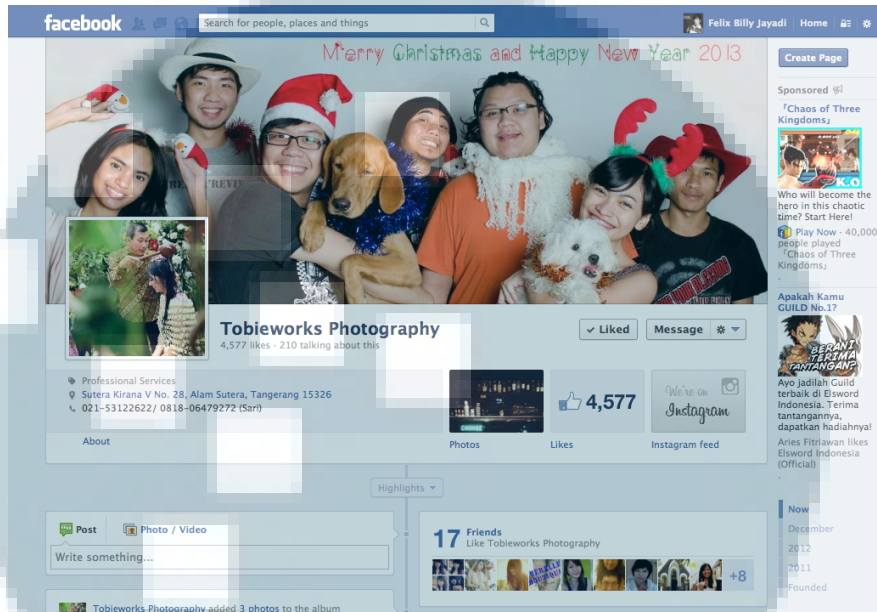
facebook

Search for people, places and things

Felix Billy Jayadi | Home

Merry Christmas and Happy New Year 2013

Create Page

Sponsored

Chaos of Three Kingdoms

Who will become the hero in this chaotic time? Start Here!

Play Now · 40,000 people played 「Chaos of Three Kingdoms」.

Apakah Kamu GUILD No.1?

BERANI TERIMA TANTANGAN?

Ayo jadilah Guild terbaik di Elsword Indonesia. Terima tantangannya, dapatkan hadiahnya!

Aries Fitriawan likes Elsword Indonesia (Official).

Tobieworks Photography

4,577 likes · 210 talking about this

✓ Liked | Message

Professional Services

Sutera Kirana V No. 28, Alam Sutera, Tangerang 15326

021-53122622/ 0818-06479272 (Sari)

About

4,577

We're on Instagram

Photos | Likes | Instagram feed

Highlights

Now
December
2012
2011
Founded

Post | Photo / Video

Write something...

17 Friends

Like Tobieworks Photography

+8

Tobieworks Photography added 3 photos to the album